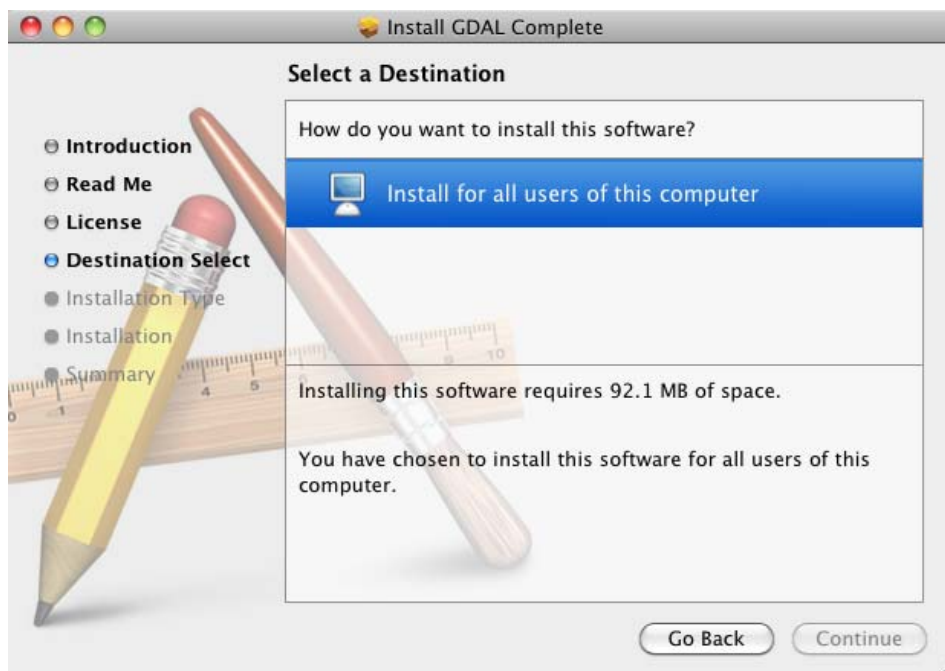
Install GDAL Complete

Select a Destination

Introduction
Read Me
License
Destination Select
Installation Type
Installation
Summary

How do you want to install this software?

Install for all users of this computer

Installing this software requires 92.1 MB of space.

You have chosen to install this software for all users of this computer.

Go Back
Continue